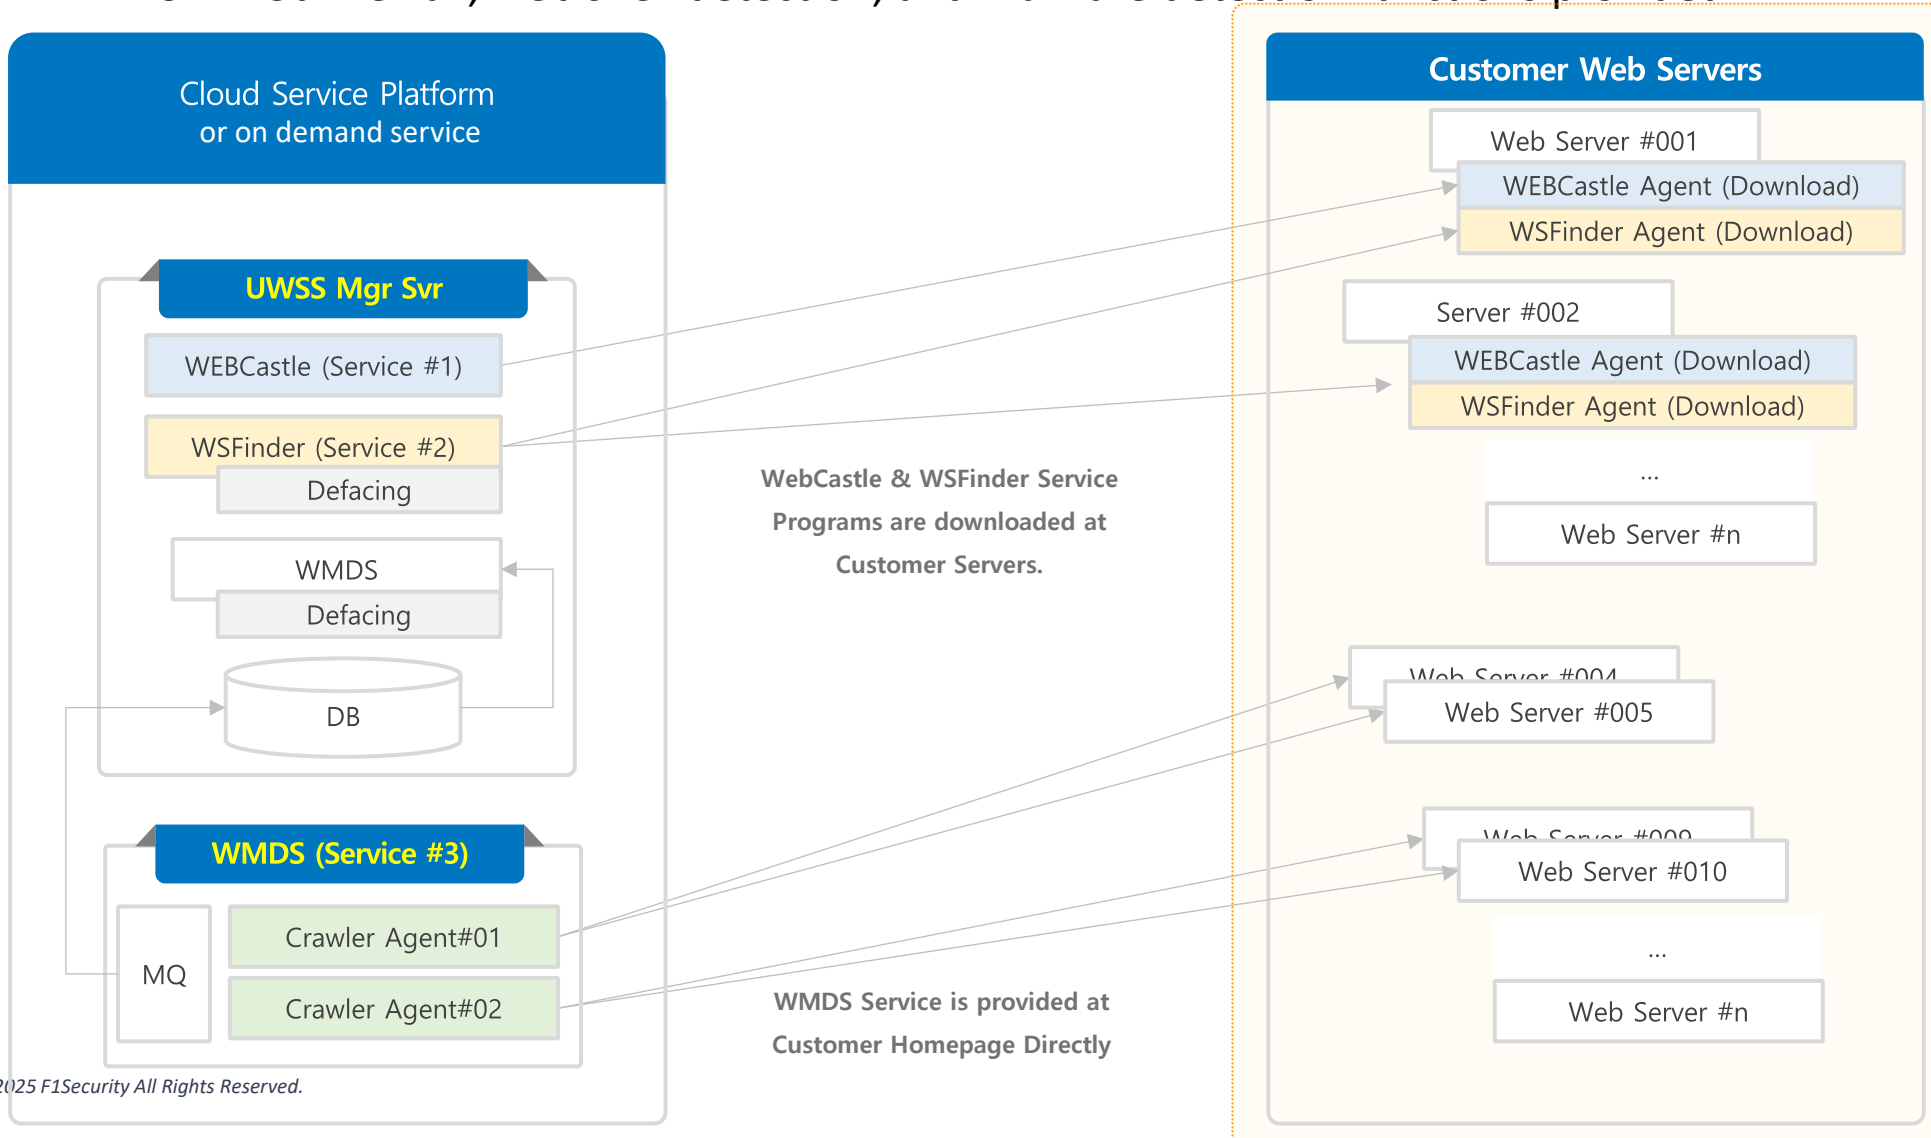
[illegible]

Cloud Service Platform
or on demand service

UWSS Mgr Svr

WEBCastle (Service #1)

WSFinder (Service #2)

Defacing

WMDS

Defacing

DB

WMDS (Service #3)

MQ

Crawler Agent#01

Crawler Agent#02

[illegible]025 F1Security All Rights Reserved.

WebCastle & WSFinder Service Programs are downloaded at Customer Servers.

WMDS Service is provided at Customer Homepage Directly

Customer Web Servers

Web Server #001

WEBCastle Agent (Download)

WSFinder Agent (Download)

Server #002

WEBCastle Agent (Download)

WSFinder Agent (Download)

...

Web Server #n

Web Server #004

Web Server #005

Web Server #009

Web Server #010

...

Web Server #n